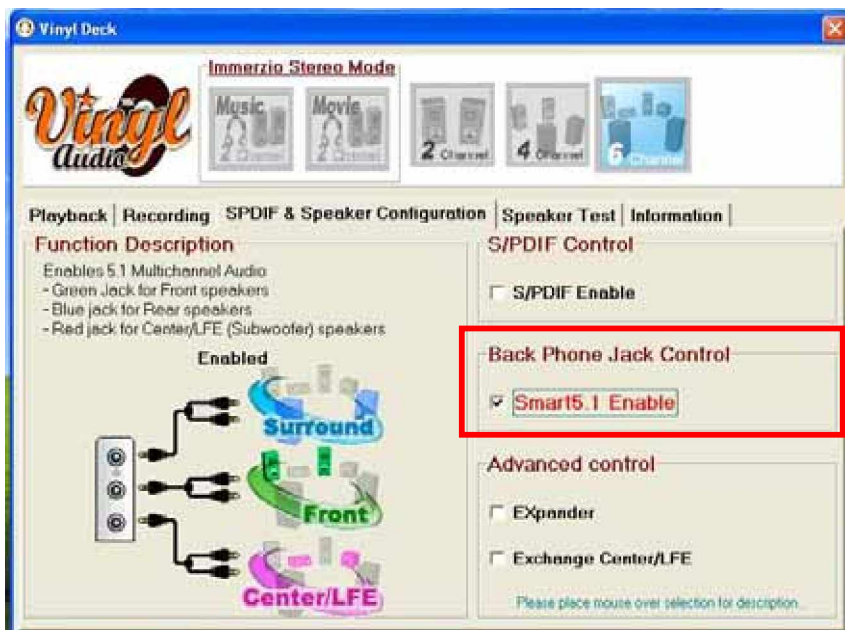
Vinyl Deck

Vinyl Audio

Immerzio Stereo Mode

Music 2 Channel

Movie 2 Channel

2 Channel

4 Channel

6 Channel

Playback | Recording | SPDIF & Speaker Configuration | Speaker Test | Information |

Function Description

Enables 5.1 Multichannel Audio
- Green Jack for Front speakers
- Blue jack for Rear speakers
- Red jack for Center/LFE (Subwoofer) speakers

Enabled

Surround

Front

Center/LFE

S/PDIF Control

S/PDIF Enable

Back Phone Jack Control

Smart5.1 Enable

Advanced control

EXpander

Exchange Center/LFE

Please place mouse over selection for description...